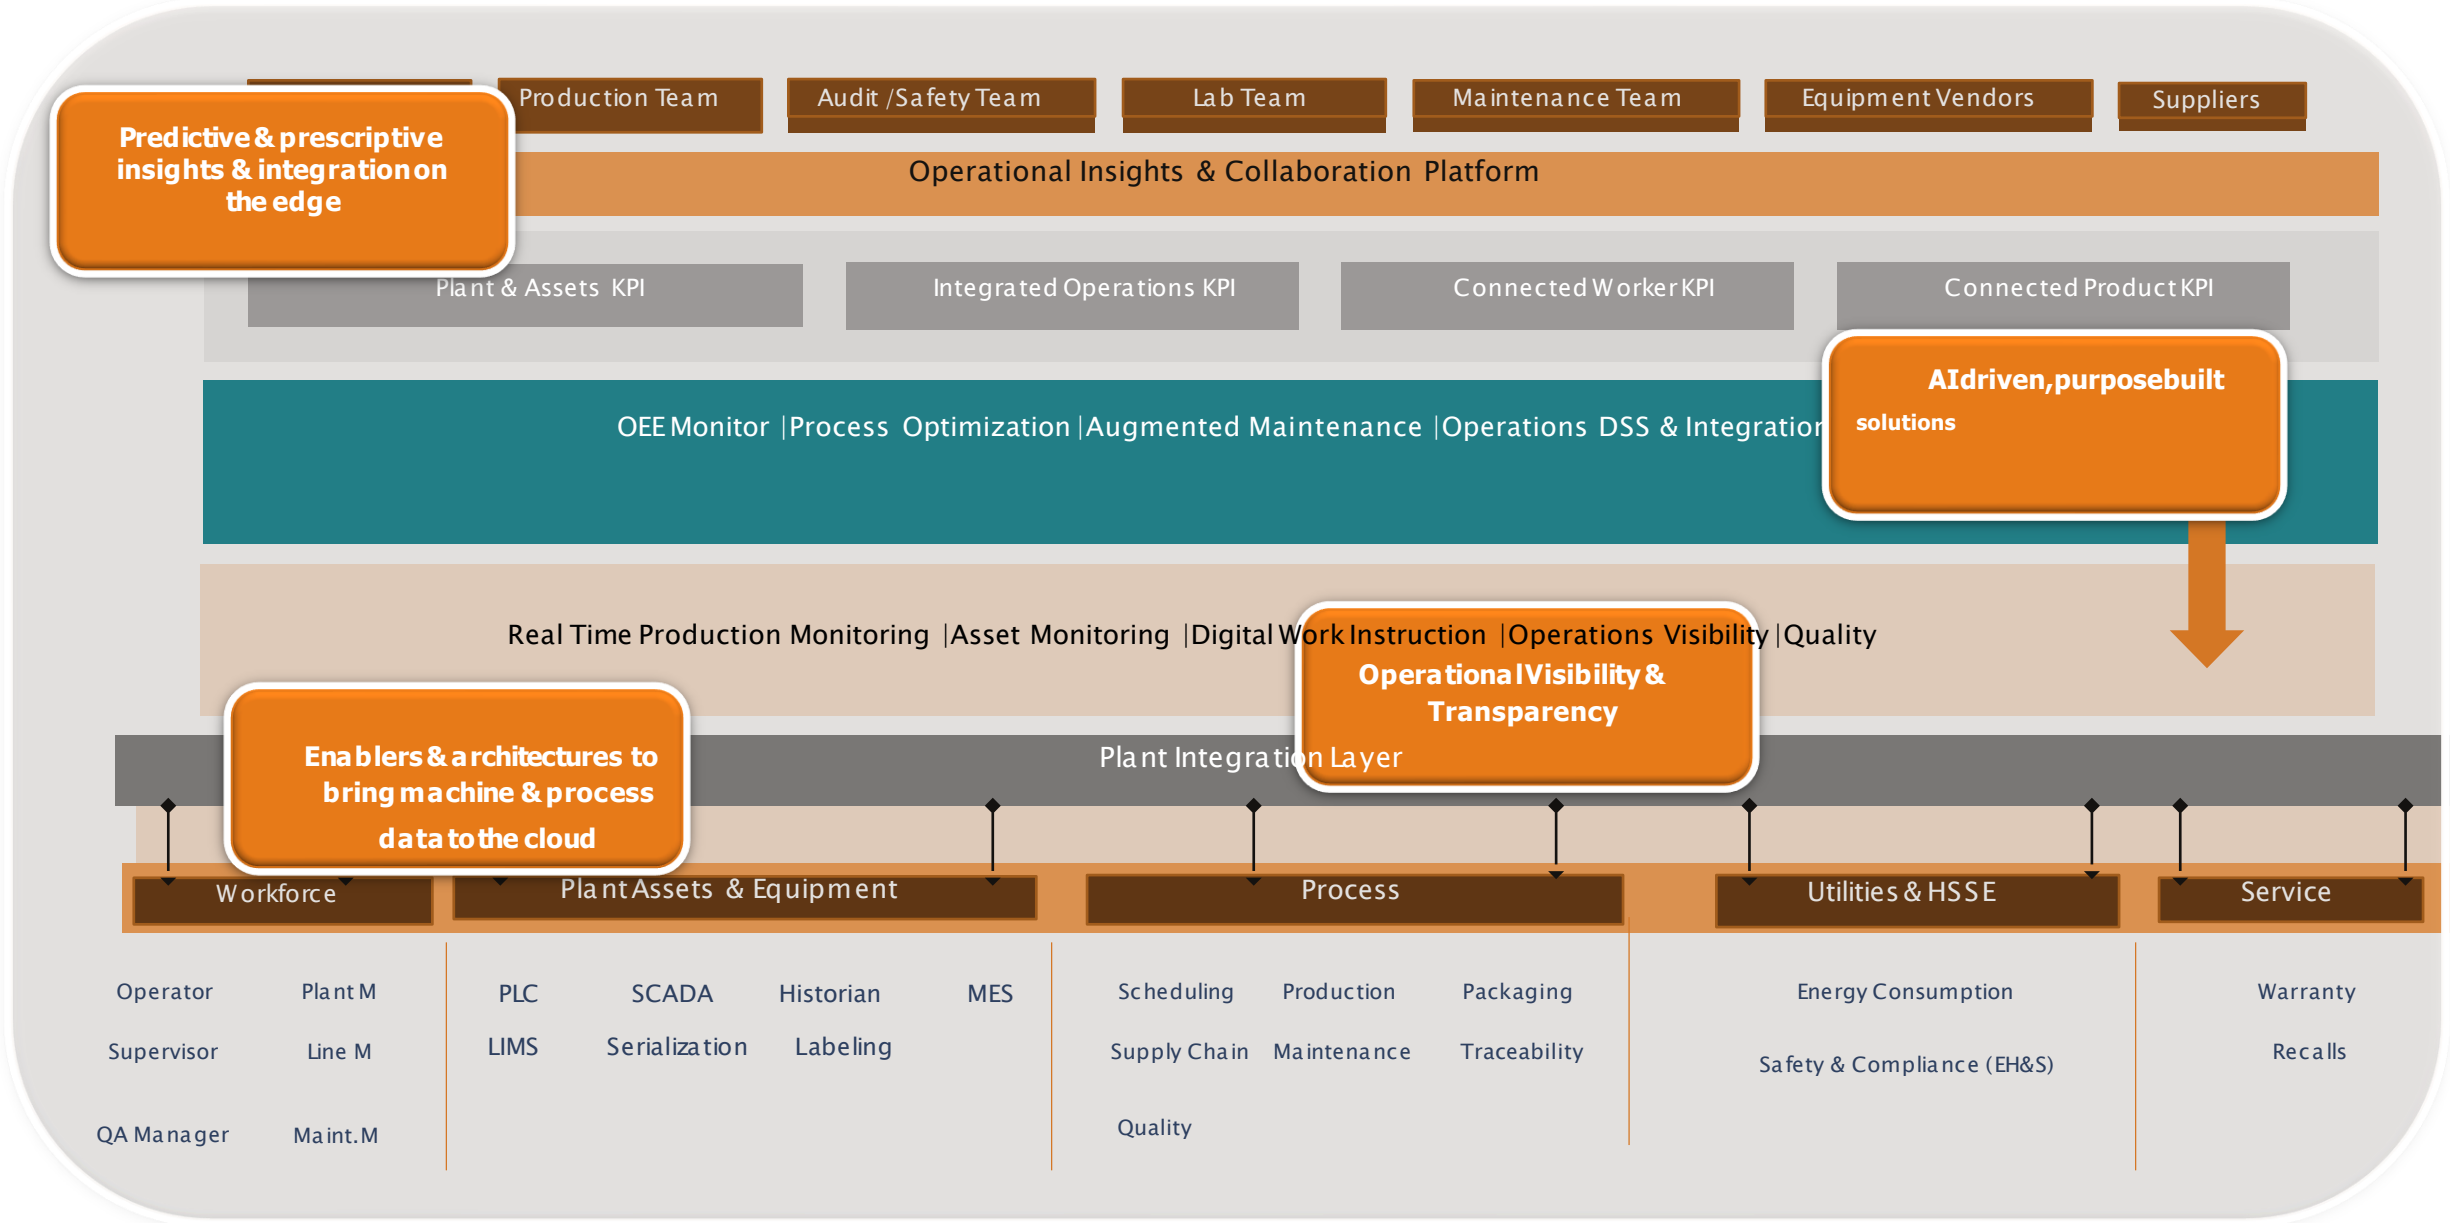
Predictive & prescriptive insights & integration on the edge

Production Team | Audit /Safety Team | Lab Team | Maintenance Team | Equipment Vendors | Suppliers

Operational Insights & Collaboration Platform

Plant & Assets KPI | Integrated Operations KPI | Connected Worker KPI | Connected Product KPI

AI driven, purpose built solutions

OEE Monitor |Process Optimization |Augmented Maintenance |Operations DSS & Integratio

Real Time Production Monitoring |Asset Monitoring |Digital Work Instruction |Operations Visibility |Quality

Operational Visibility & Transparency

Enablers & architectures to bring machine & process data to the cloud

Plant Integration Layer

Workforce | Plant Assets & Equipment | Process | Utilities & HSSE | Service

Operator
Plant M
Supervisor
Line M
QA Manager
Maint.M

PLC
SCADA
Historian
MES
LIMS
Serialization
Labeling

Scheduling
Production
Packaging
Supply Chain
Maintenance
Traceability
Quality

Energy Consumption
Safety & Compliance (EH&S)

Warranty
Recalls